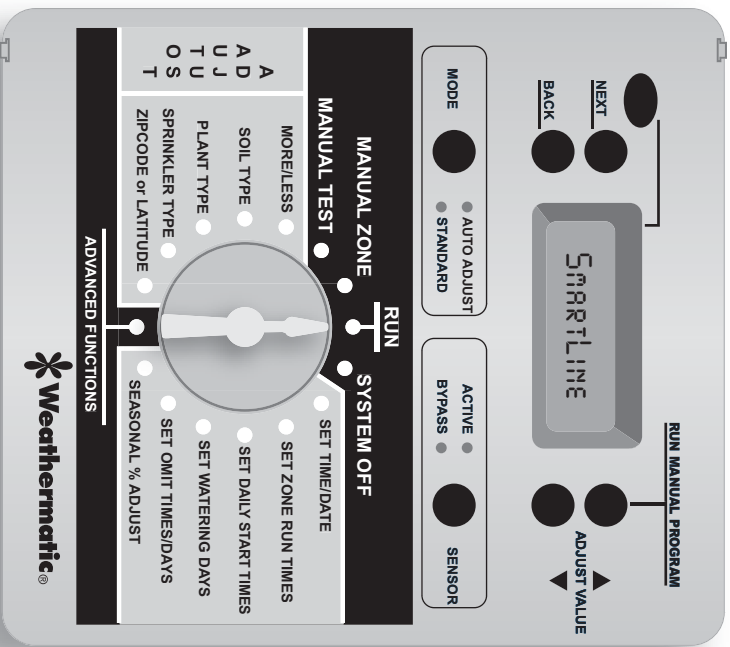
NEXT
BACK
MODE
AUTO ADJUST
STANDARD
SmartLine
RUN MANUAL PROGRAM
ADJUST VALUE
ACTIVE
BYPASS
SENSOR

RUN
MANUAL ZONE
MANUAL TEST
MORE/LESS
SOIL TYPE
PLANT TYPE
SPRINKLER TYPE
ZIPCODE or LATITUDE
ADJUST
SYSTEM OFF
SET TIME/DATE
SET ZONE RUN TIMES
SET DAILY START TIMES
SET WATERING DAYS
SET OMIT TIMES/DAYS
SEASONAL % ADJUST
ADVANCED FUNCTIONS

Weathermatic®